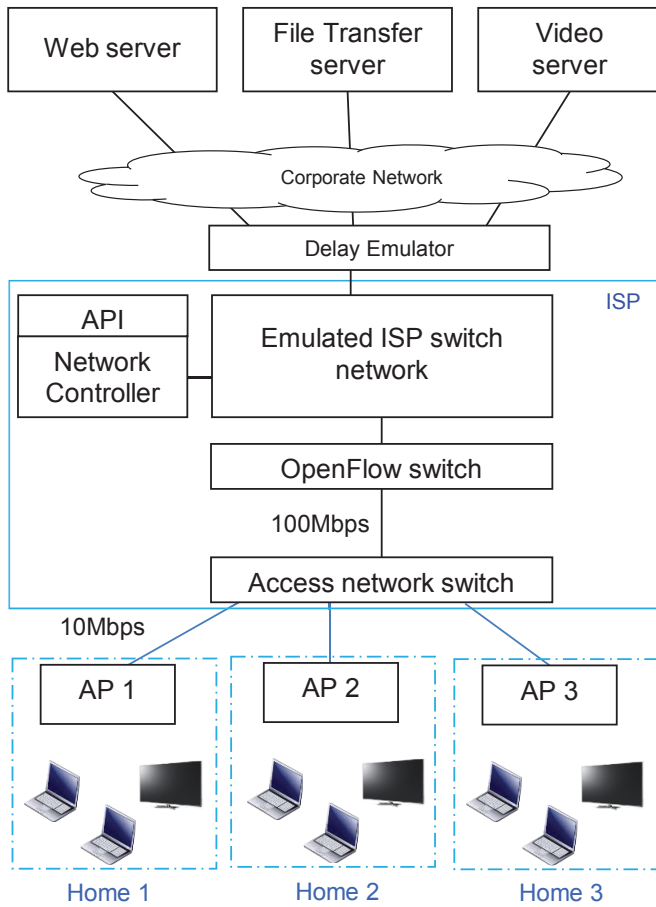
Web server

File Transfer server

Video server

Corporate Network

Delay Emulator

ISP

API

Network Controller

Emulated ISP switch network

OpenFlow switch

100Mbps

Access network switch

10Mbps

AP 1

AP 2

AP 3

Home 1

Home 2

Home 3